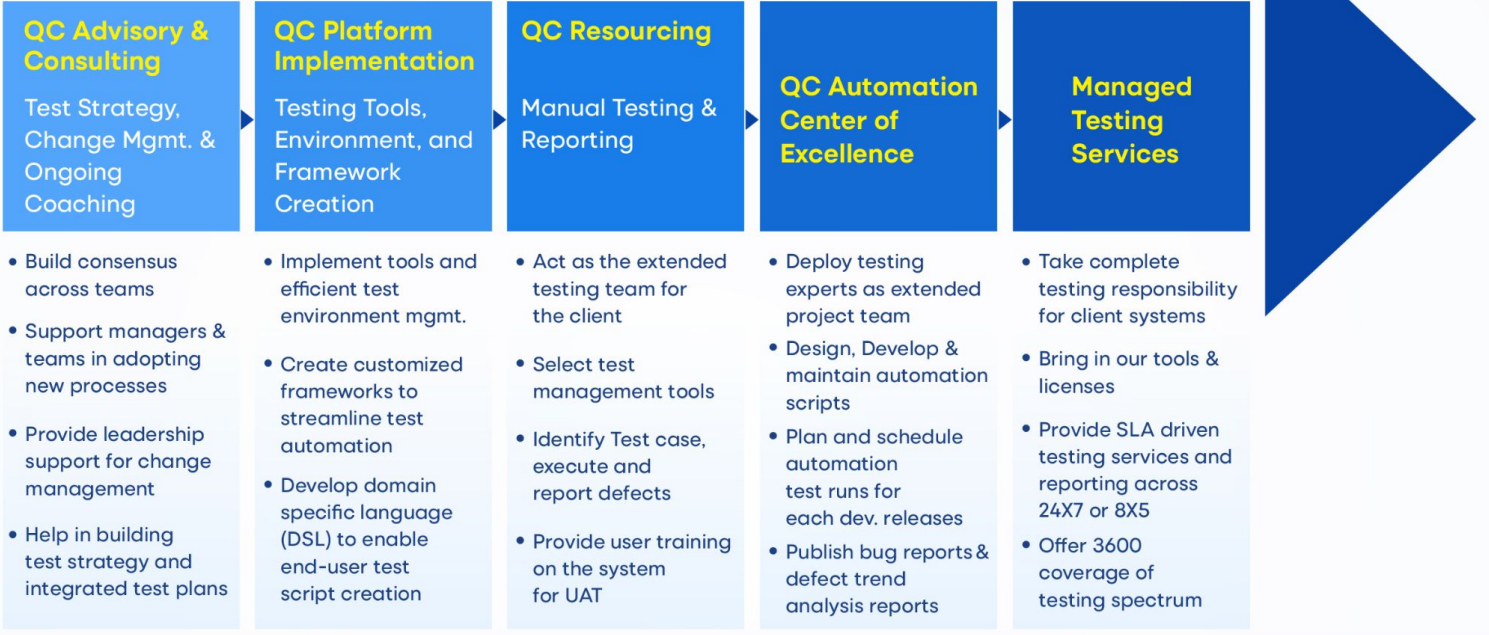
QC Advisory & Consulting

Test Strategy, Change Mgmt. & Ongoing Coaching

QC Platform Implementation

Testing Tools, Environment, and Framework Creation

QC Resourcing

Manual Testing & Reporting

QC Automation Center of Excellence

Managed Testing Services

• Build consensus across teams

• Support managers & teams in adopting new processes

• Provide leadership support for change management

• Help in building test strategy and integrated test plans

• Implement tools and efficient test environment mgmt.

• Create customized frameworks to streamline test automation

• Develop domain specific language (DSL) to enable end-user test script creation

• Act as the extended testing team for the client

• Select test management tools

• Identify Test case, execute and report defects

• Provide user training on the system for UAT

• Deploy testing experts as extended project team

• Design, Develop & maintain automation scripts

• Plan and schedule automation test runs for each dev. releases

• Publish bug reports & defect trend analysis reports

• Take complete testing responsibility for client systems

• Bring in our tools & licenses

• Provide SLA driven testing services and reporting across 24X7 or 8X5

• Offer 3600 coverage of testing spectrum